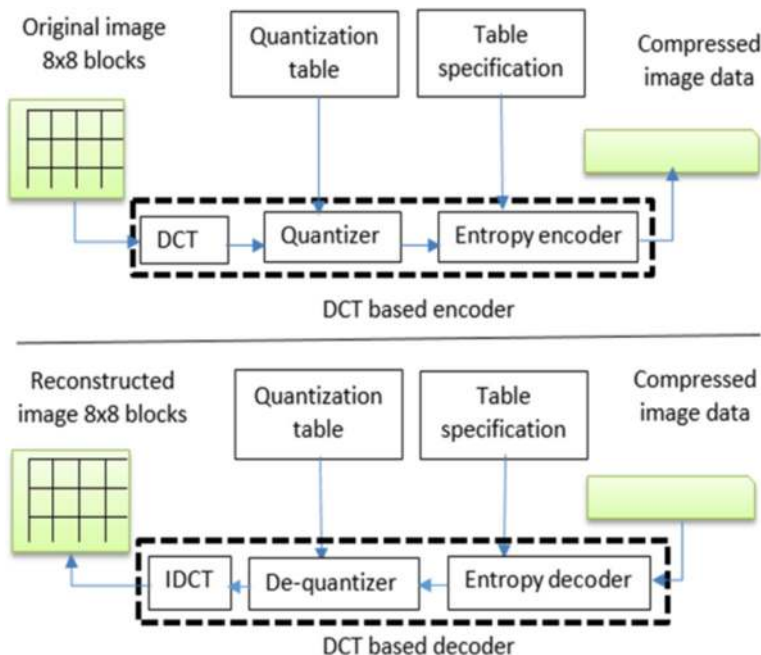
Original image 8x8 blocks

Quantization table

Table specification

Compressed image data

DCT

Quantizer

Entropy encoder

DCT based encoder

Reconstructed image 8x8 blocks

Quantization table

Table specification

Compressed image data

IDCT

De-quantizer

Entropy decoder

DCT based decoder